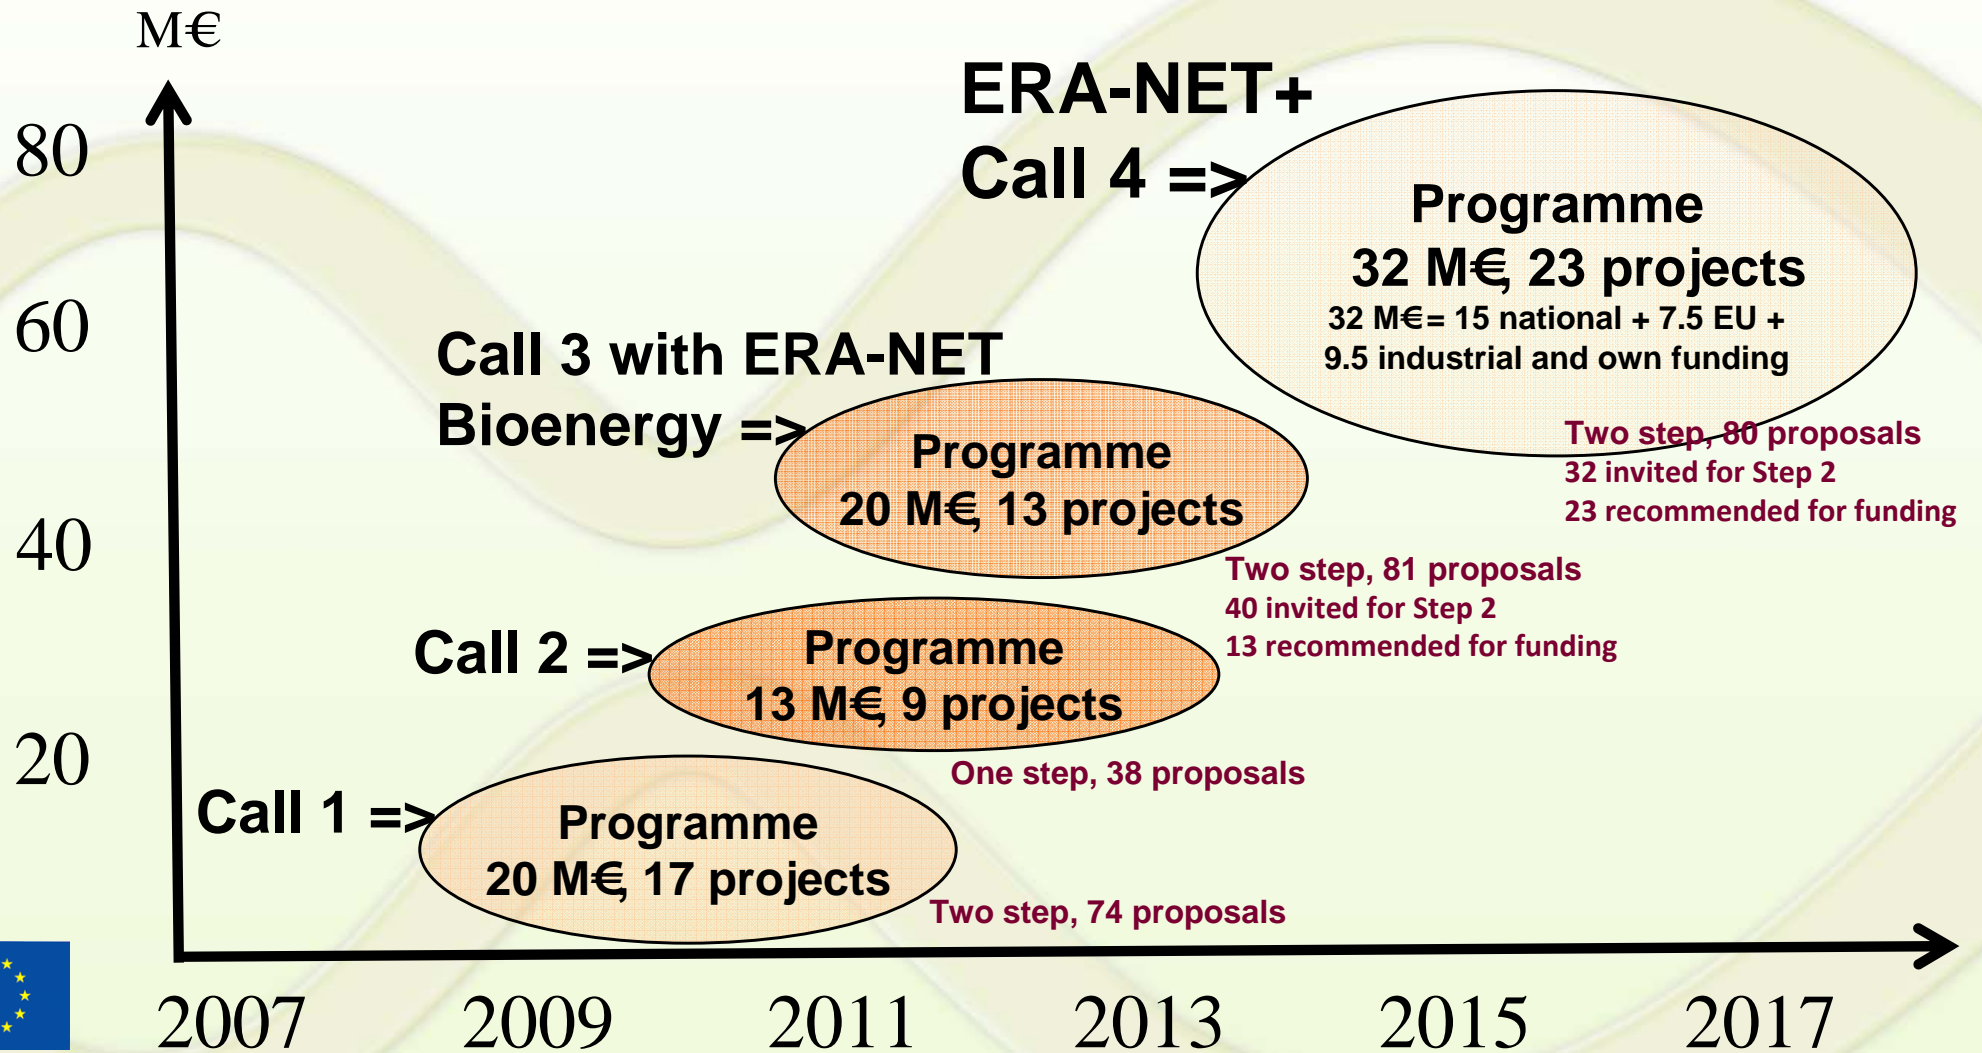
M€

80

60

40

20

ERA-NET+
Call 4 =>

Programme
32 M€, 23 projects
32 M€= 15 national + 7.5 EU + 9.5 industrial and own funding

Two step, 80 proposals
32 invited for Step 2
23 recommended for funding

Call 3 with ERA-NET Bioenergy =>

Programme
20 M€, 13 projects

Two step, 81 proposals
40 invited for Step 2
13 recommended for funding

Call 2 =>

Programme
13 M€, 9 projects

One step, 38 proposals

Call 1 =>

Programme
20 M€, 17 projects

Two step, 74 proposals

2007 2009 2011 2013 2015 2017